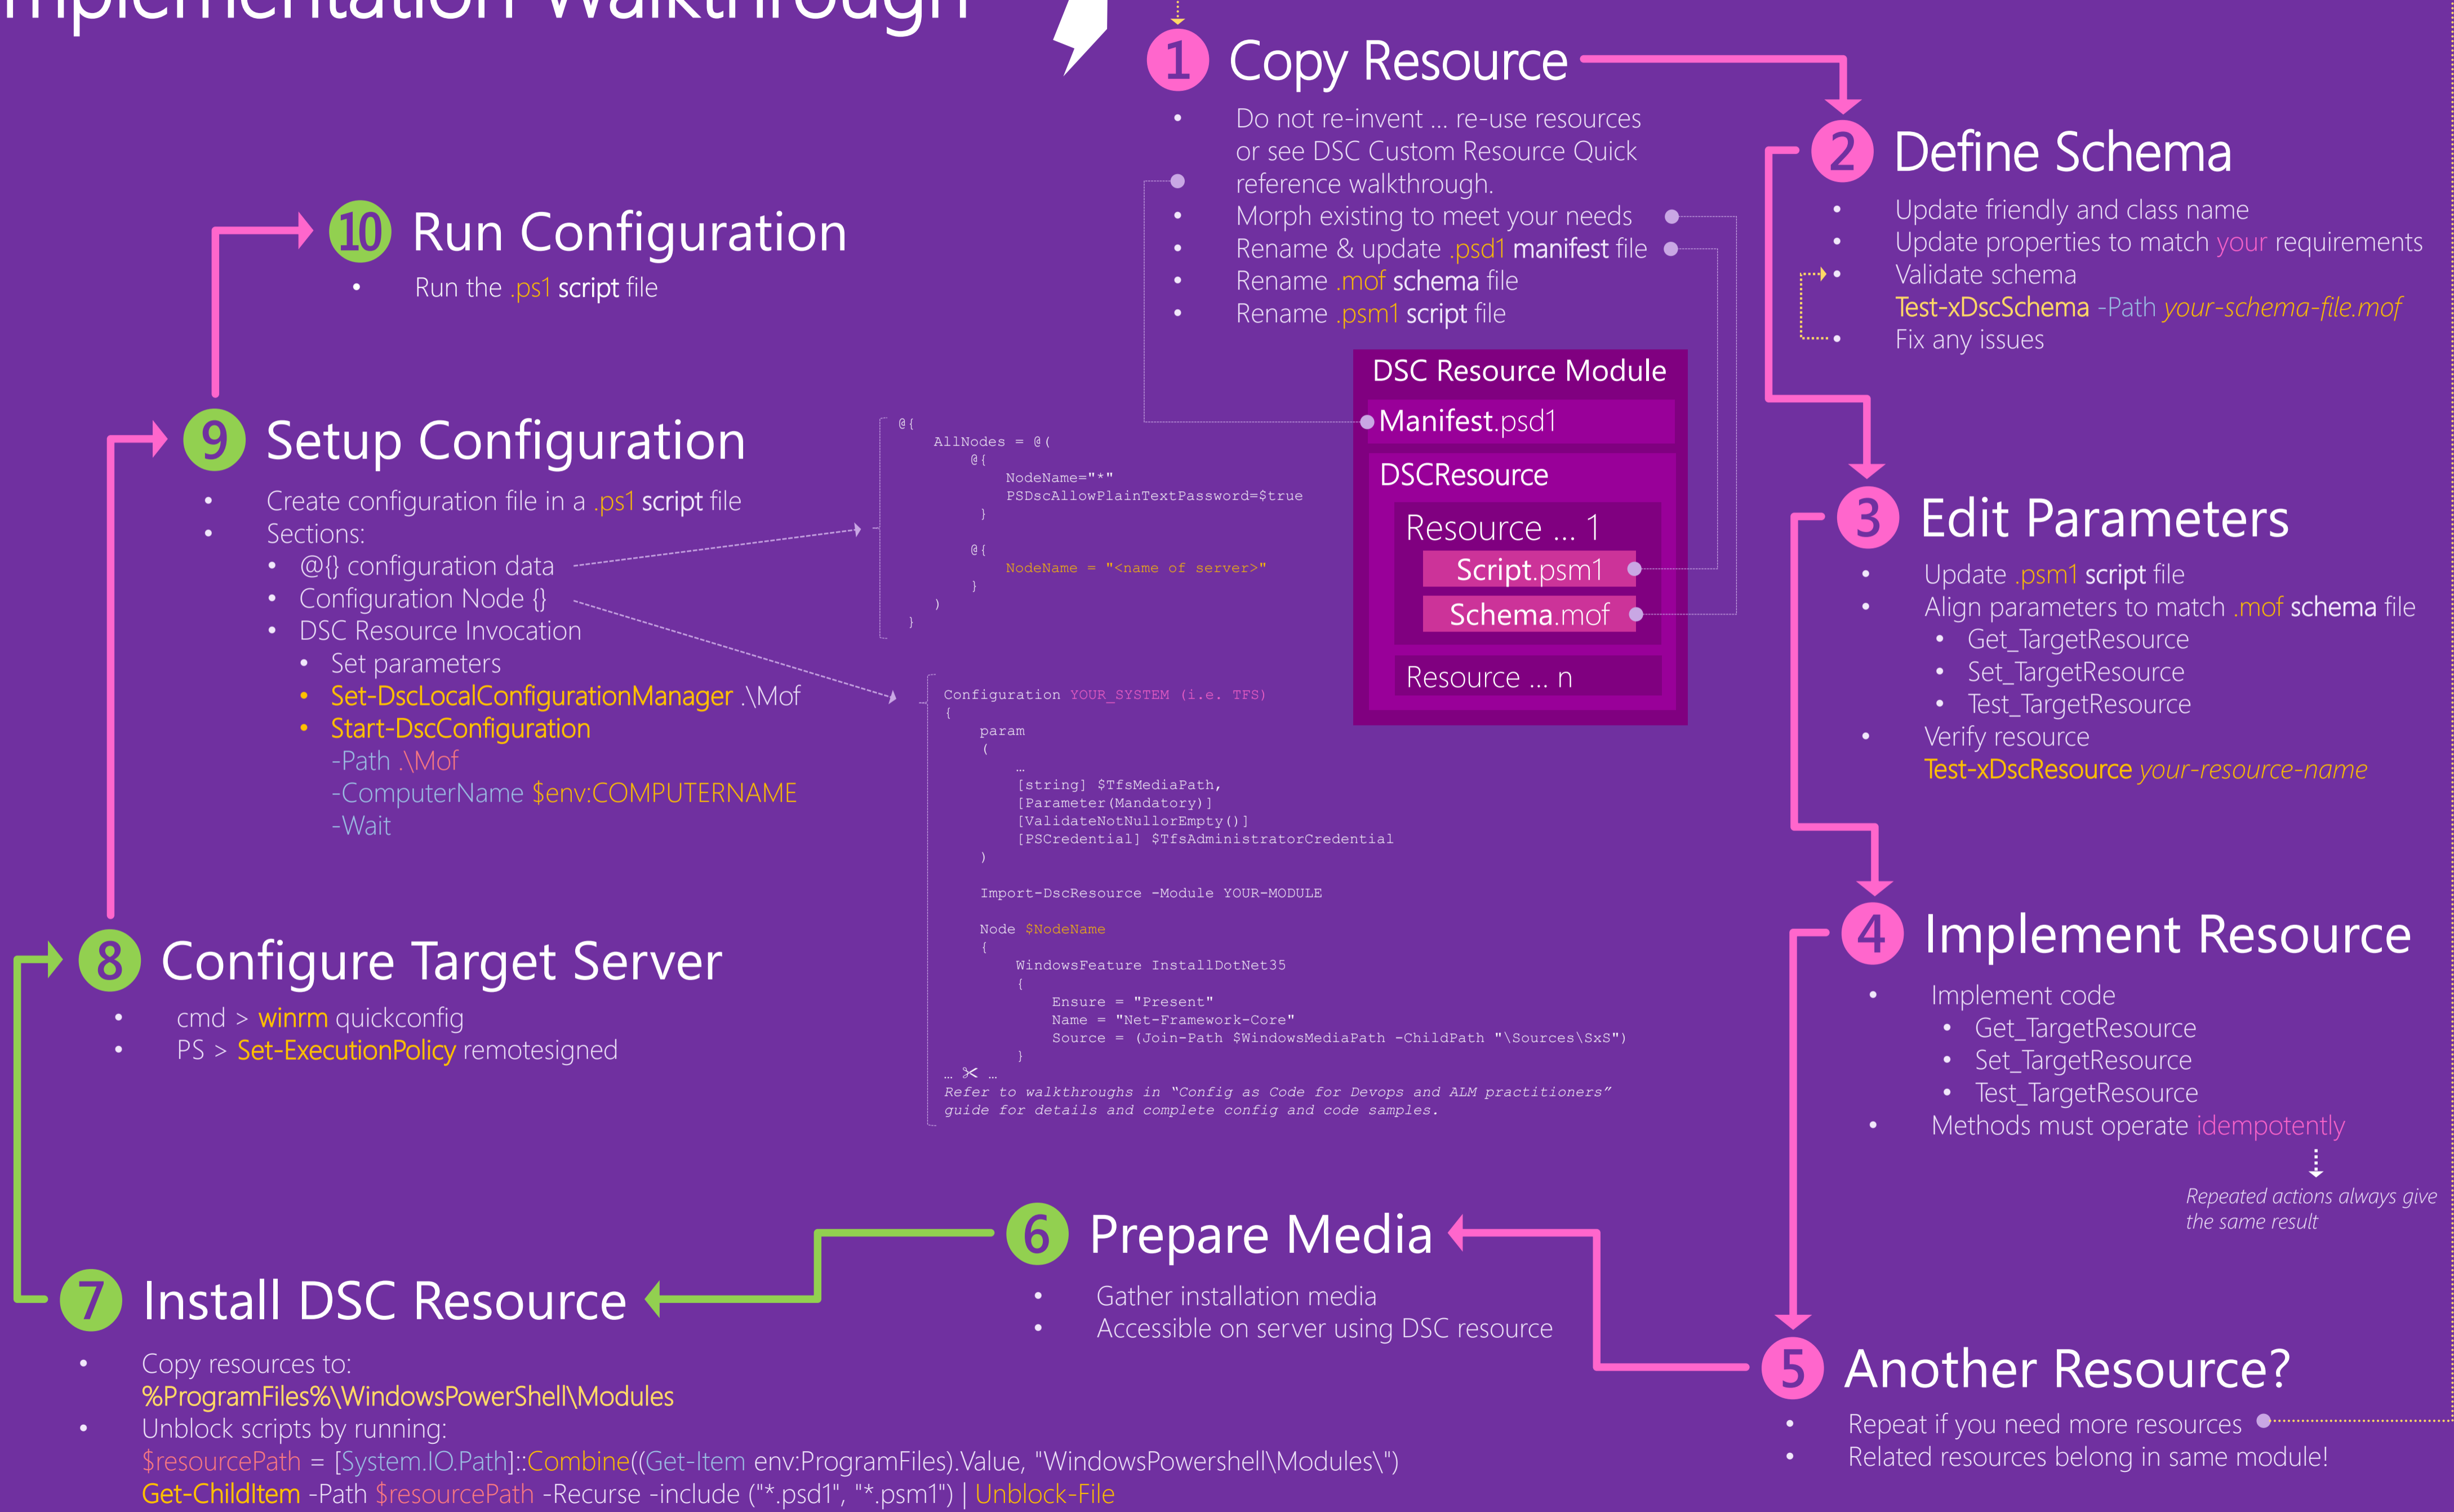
Implementation Walkthrough

1 Copy Resource
- Do not re-invent … re-use resources or see DSC Custom Resource Quick reference walkthrough.
- Morph existing to meet your needs
- Rename & update .psd1 manifest file
- Rename .mof schema file
- Rename .psm1 script file

DSC Resource Module
Manifest.psd1
DSCResource
Resource … 1
Script.psm1
Schema.mof
Resource … n

2 Define Schema
- Update friendly and class name
- Update properties to match your requirements
- Validate schema
Test-xDscSchema -Path your-schema-file.mof
- Fix any issues

3 Edit Parameters
- Update .psm1 script file
- Align parameters to match .mof schema file
  - Get_TargetResource
  - Set_TargetResource
  - Test_TargetResource
- Verify resource
Test-xDscResource your-resource-name

4 Implement Resource
- Implement code
  - Get_TargetResource
  - Set_TargetResource
  - Test_TargetResource
- Methods must operate idempotently

Repeated actions always give the same result

5 Another Resource?
- Repeat if you need more resources
- Related resources belong in same module!

6 Prepare Media
- Gather installation media
- Accessible on server using DSC resource

7 Install DSC Resource
- Copy resources to:
%ProgramFiles%\WindowsPowerShell\Modules
- Unblock scripts by running:
$resourcePath = [System.IO.Path]::Combine((Get-Item env:ProgramFiles).Value, "WindowsPowershell\Modules\")
Get-ChildItem -Path $resourcePath -Recurse -include ("*.psd1", "*.psm1") | Unblock-File

8 Configure Target Server
- cmd > winrm quickconfig
- PS > Set-ExecutionPolicy remotesigned

9 Setup Configuration
- Create configuration file in a .ps1 script file
- Sections:
  - @{} configuration data
  - Configuration Node {}
  - DSC Resource Invocation
    - Set parameters
    - Set-DscLocalConfigurationManager .\Mof
    - Start-DscConfiguration
    -Path .\Mof
    -ComputerName $env:COMPUTERNAME
    -Wait

@{
AllNodes = @(
@{
NodeName="*"
PSDscAllowPlainTextPassword=$true
}
@{
NodeName = "<name of server>"
}
)
}

Configuration YOUR_SYSTEM (i.e. TFS)
{
param
(
…
[string] $TfsMediaPath,
[Parameter(Mandatory)]
[ValidateNotNullorEmpty()]
[PSCredential] $TfsAdministratorCredential
)
Import-DscResource -Module YOUR-MODULE
Node $NodeName
{
WindowsFeature InstallDotNet35
{
Ensure = "Present"
Name = "Net-Framework-Core"
Source = (Join-Path $WindowsMediaPath -ChildPath "\Sources\SxS")
}
… ✂ …
Refer to walkthroughs in "Config as Code for Devops and ALM practitioners" guide for details and complete config and code samples.

10 Run Configuration
- Run the .ps1 script file